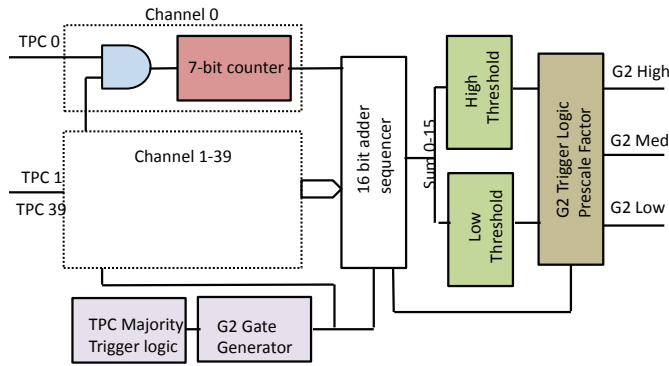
Channel 0

TPC 0

7-bit counter

Channel 1-39

TPC 1

TPC 39

16 bit adder sequencer

Sum 0-15

High Threshold

Low Threshold

G2 Trigger Logic Prescale Factor

G2 High

G2 Med

G2 Low

TPC Majority Trigger logic

G2 Gate Generator